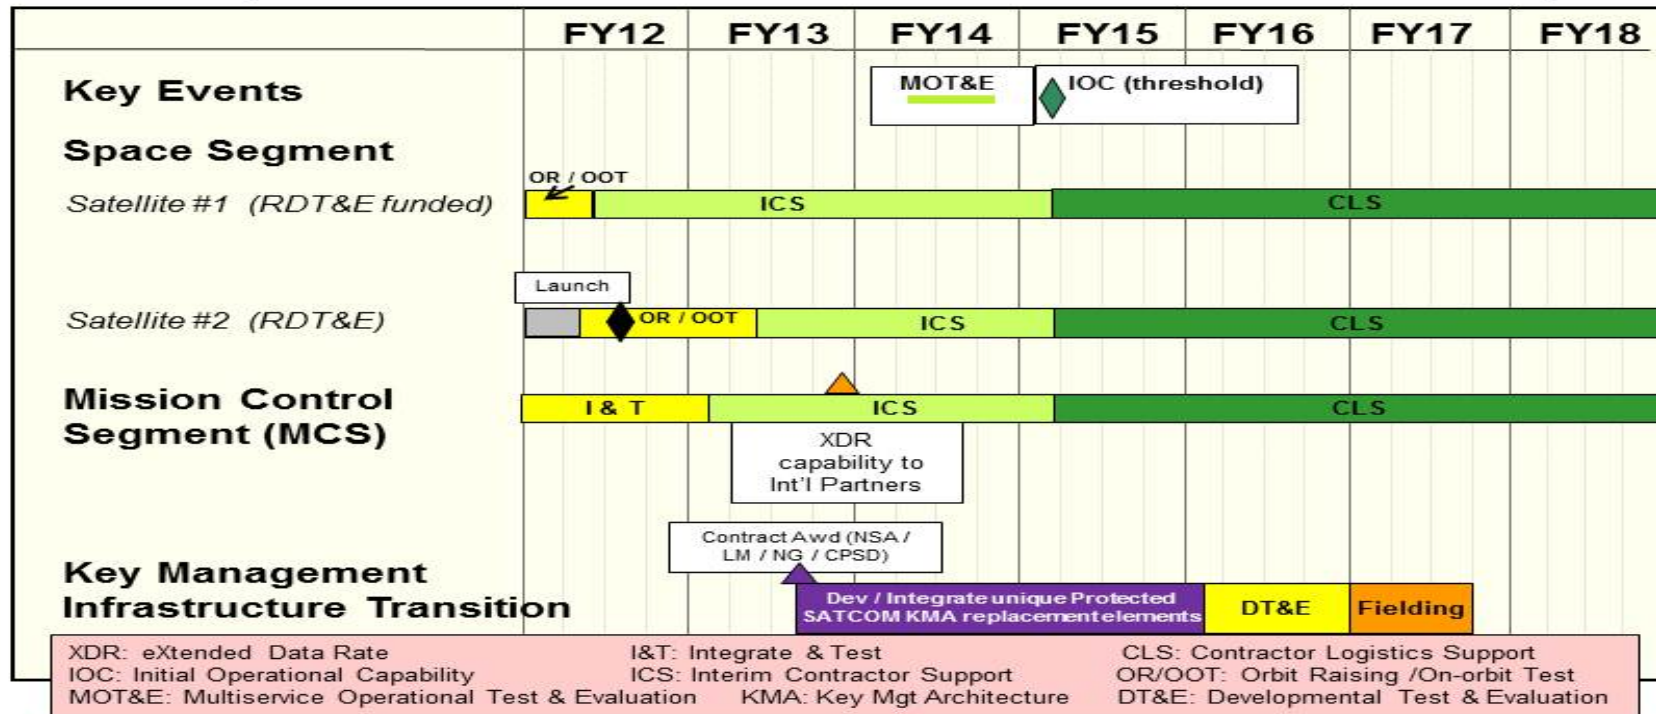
FY12 FY13 FY14 FY15 FY16 FY17 FY18

Key Events

MOT&E

IOC (threshold)

Space Segment

Satellite #1 (RDT&E funded)

OR / OOT

ICS

CLS

Launch

Satellite #2 (RDT&E)

OR / OOT

ICS

CLS

Mission Control Segment (MCS)

I & T

ICS

CLS

XDR capability to Int'l Partners

Contract Awd (NSA / LM / NG / CPSD)

Key Management Infrastructure Transition

Dev / Integrate unique Protected SATCOM KMA replacement elements

DT&E

Fielding

XDR: eXtended Data Rate
IOC: Initial Operational Capability
MOT&E: Multiservice Operational Test & Evaluation

I&T: Integrate & Test
ICS: Interim Contractor Support
KMA: Key Mgt Architecture

CLS: Contractor Logistics Support
OR/OOT: Orbit Raising /On-orbit Test
DT&E: Developmental Test & Evaluation